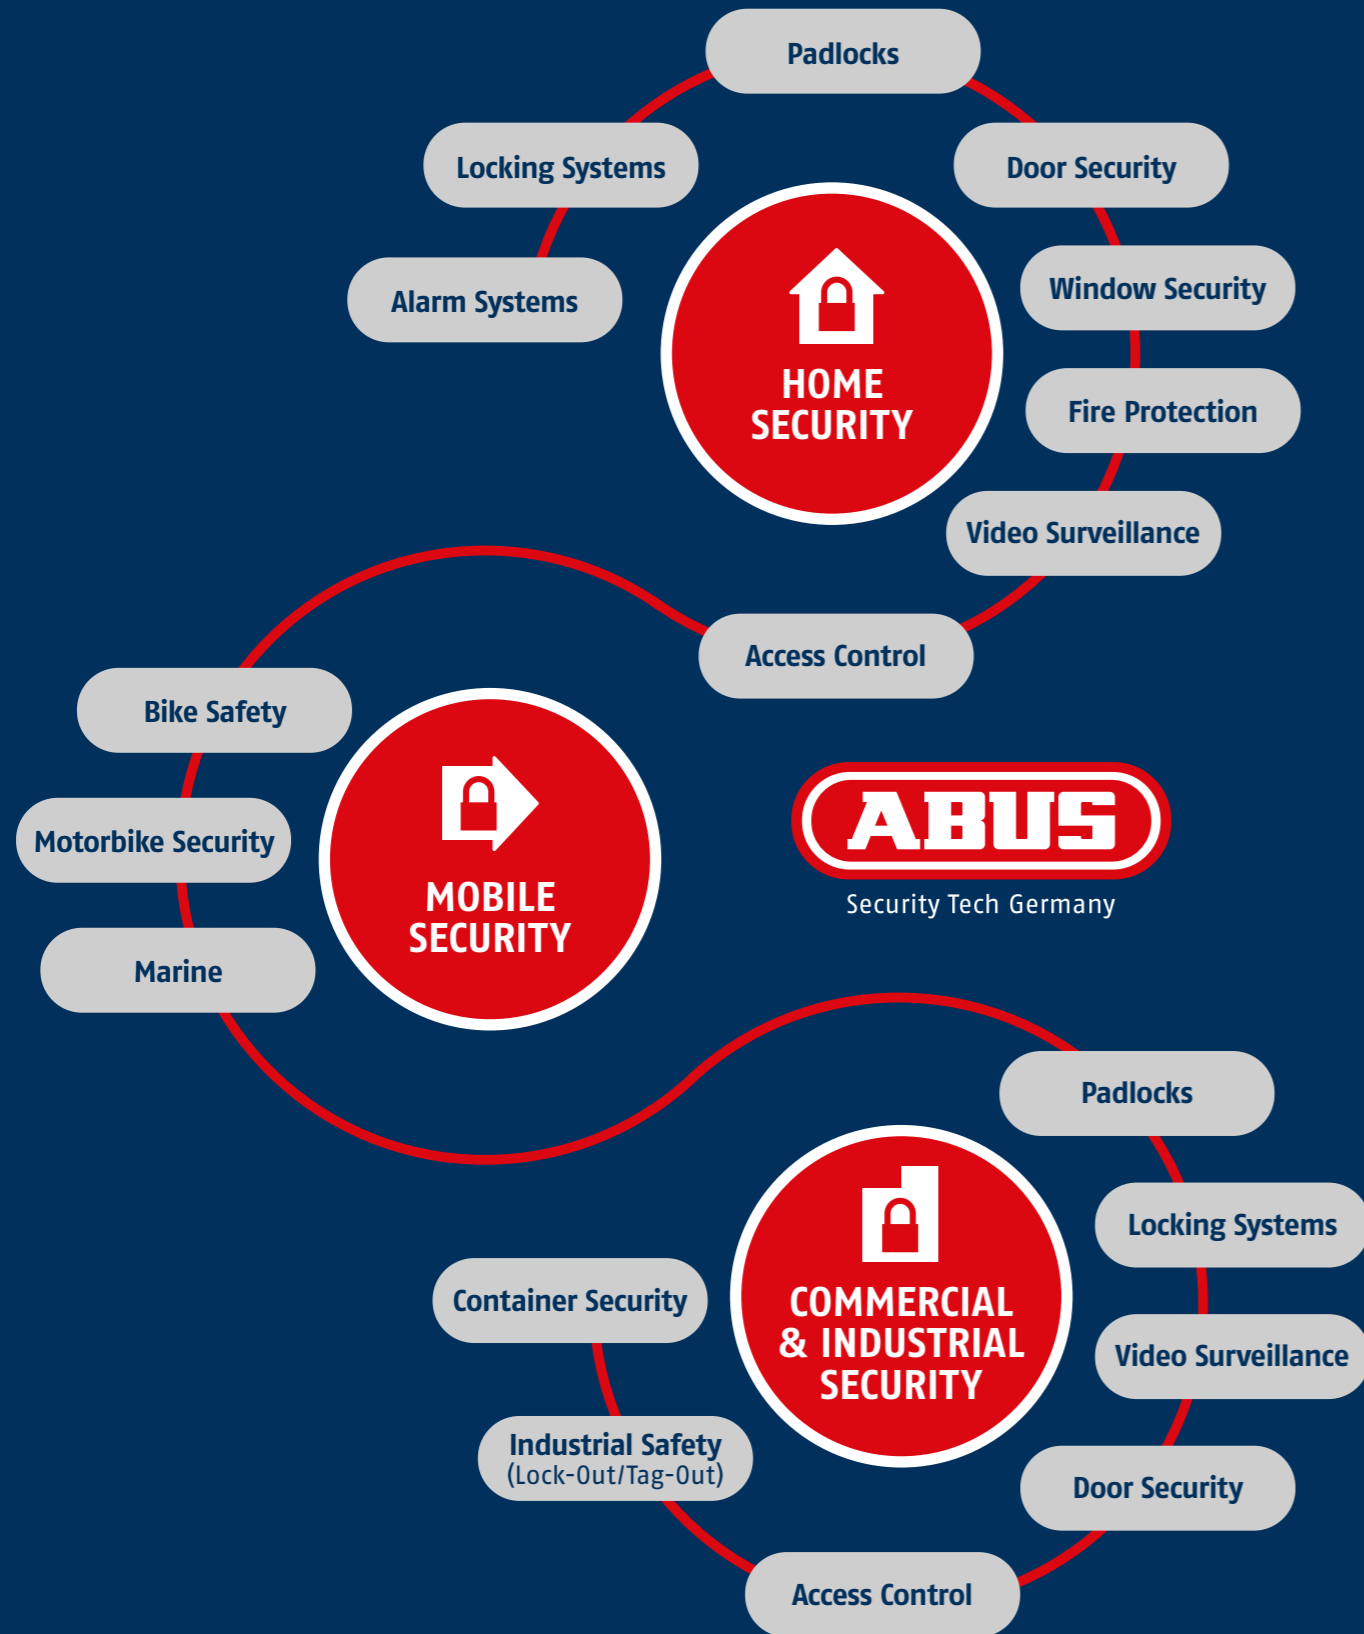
Padlocks

Locking Systems

Door Security

Alarm Systems

Window Security

HOME SECURITY

Fire Protection

Video Surveillance

Access Control

Bike Safety

Motorbike Security

MOBILE SECURITY

ABUS

Security Tech Germany

Marine

Padlocks

Locking Systems

Container Security

COMMERCIAL & INDUSTRIAL SECURITY

Video Surveillance

Industrial Safety (Lock-Out/Tag-Out)

Door Security

Access Control